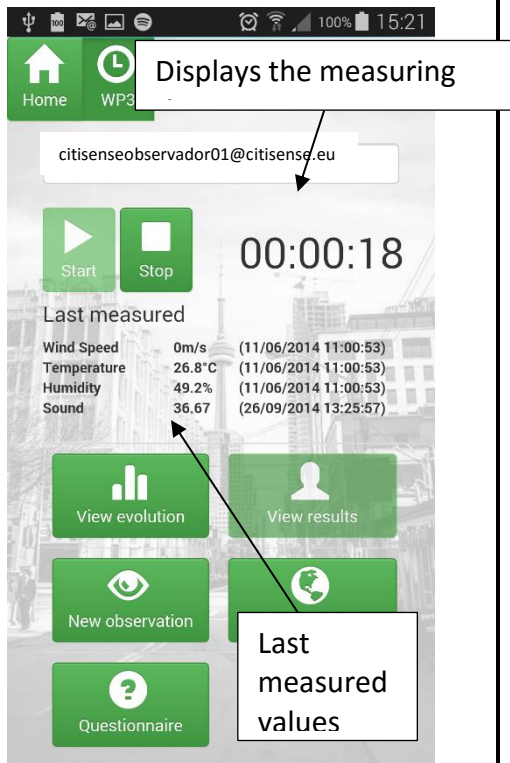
100% 15:21

Home WP3

Displays the measuring

citisenseobservador01@citisense.eu

Start Stop 00:00:18

Last measured

| | | |
|---|---|---|
| Wind Speed | 0m/s | (11/06/2014 11:00:53) |
| Temperature | 26.8°C | (11/06/2014 11:00:53) |
| Humidity | 49.2% | (11/06/2014 11:00:53) |
| Sound | 36.67 | (26/09/2014 13:25:57) |

View evolution

View results

New observation

Last measured values

Questionnaire